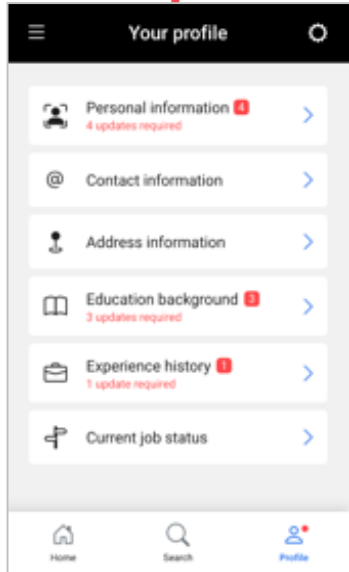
Your profile

Personal information 4
4 updates required

Contact information

Address information

Education background 3
3 updates required

Experience history 1
1 update required

Current job status

Home
Search
Profile